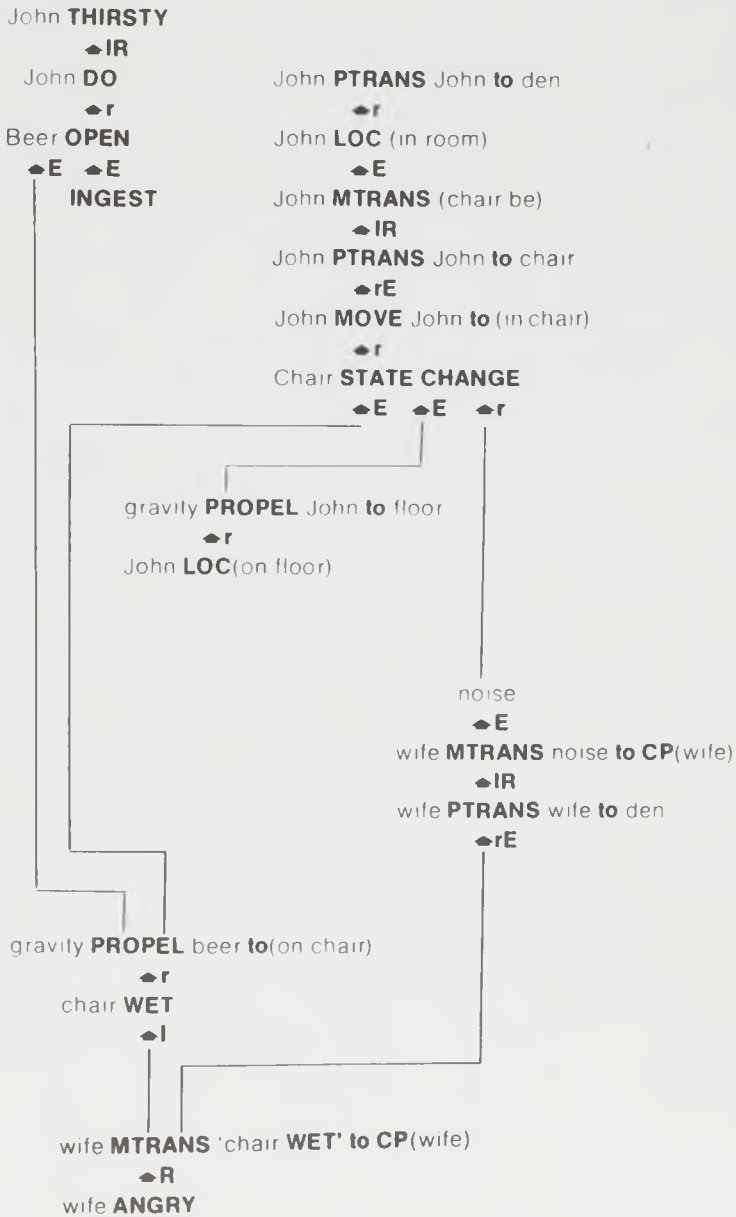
John **THIRSTY**
⬘IR
John **DO**
⬘r
Beer **OPEN**
⬘E ⬘E
**INGEST**

John **PTRANS** John **to** den
⬘r
John **LOC** (in room)
⬘E
John **MTRANS** (chair be)
⬘IR
John **PTRANS** John **to** chair
⬘rE
John **MOVE** John **to** (in chair)
⬘r
Chair **STATE CHANGE**
⬘E ⬘E ⬘r

gravity **PROPEL** John **to** floor
⬘r
John **LOC**(on floor)

noise
⬘E
wife **MTRANS** noise **to CP**(wife)
⬘IR
wife **PTRANS** wife **to** den
⬘rE

gravity **PROPEL** beer **to**(on chair)
⬘r
chair **WET**
⬘I

wife **MTRANS** 'chair **WET' to CP**(wife)
⬘R
wife **ANGRY**